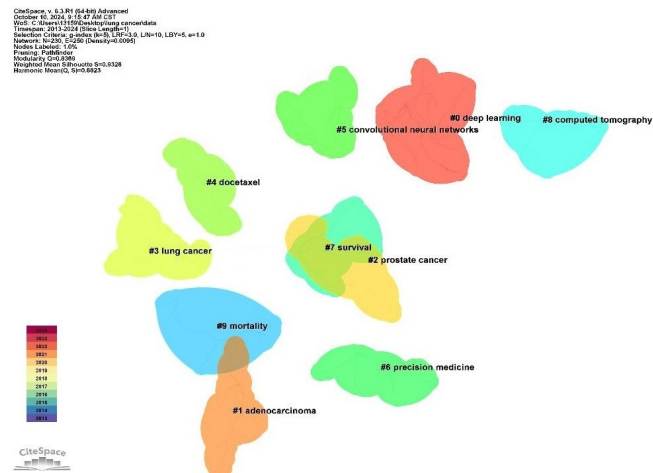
CiteSpace, v. 6.3.R1 (64-bit) Advanced
October 10, 2024, 9:15:47 AM CST
WoS: C:\Users\13159\Desktop\lung cancer\data
Timespan: 2013-2024 (Slice Length=1)
Selection Criteria: g-index (k=5), LRF=3.0, L/N=10, LBY=5, e=1.0
Network: N=230, E=250 (Density=0.0095)
Nodes Labeled: 1.0%
Pruning: Pathfinder
Modularity Q=0.8089
Weighted Mean Silhouette S=0.9328
Harmonic Mean(Q, S)=0.8823

#5 convolutional neural networks
#0 deep learning
#8 computed tomography
#4 docetaxel
#7 survival
#3 lung cancer
#2 prostate cancer
#9 mortality
#6 precision medicine
#1 adenocarcinoma

2024
2023
2022
2021
2020
2019
2018
2017
2016
2015
2014
2013

CiteSpace